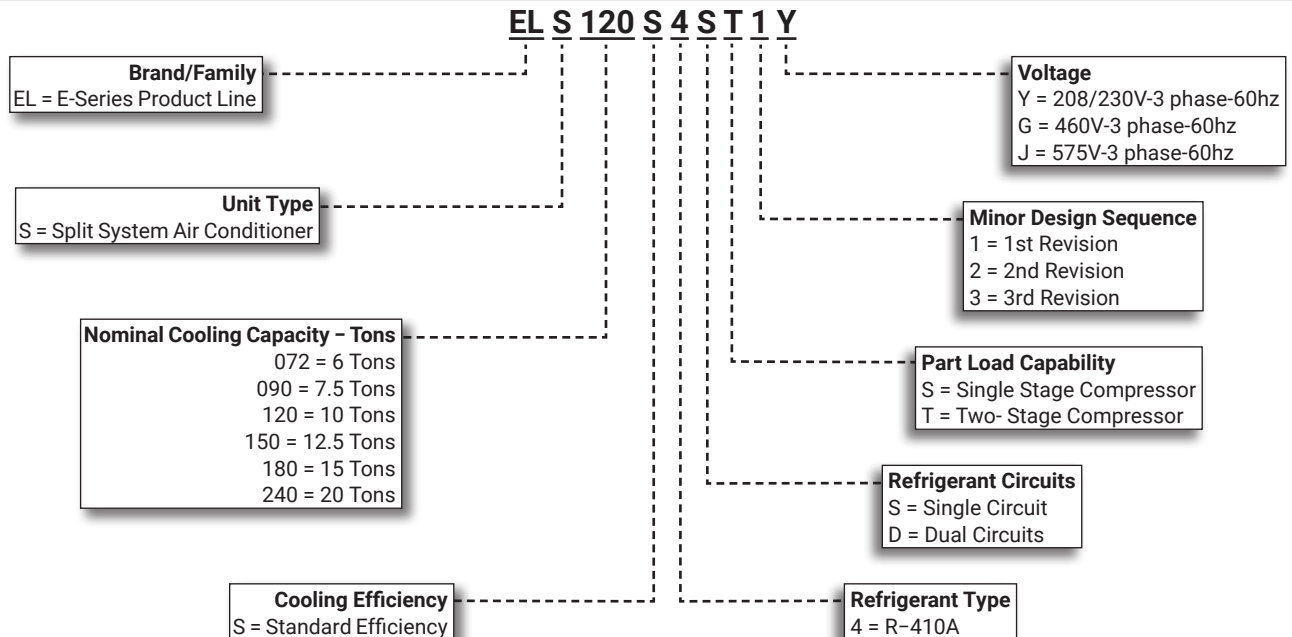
EL S 120 S 4 S T 1 Y

Brand/Family
EL = E-Series Product Line

Unit Type
S = Split System Air Conditioner

Nominal Cooling Capacity – Tons
072 = 6 Tons
090 = 7.5 Tons
120 = 10 Tons
150 = 12.5 Tons
180 = 15 Tons
240 = 20 Tons

Cooling Efficiency
S = Standard Efficiency

Voltage
Y = 208/230V-3 phase-60hz
G = 460V-3 phase-60hz
J = 575V-3 phase-60hz

Minor Design Sequence
1 = 1st Revision
2 = 2nd Revision
3 = 3rd Revision

Part Load Capability
S = Single Stage Compressor
T = Two- Stage Compressor

Refrigerant Circuits
S = Single Circuit
D = Dual Circuits

Refrigerant Type
4 = R–410A